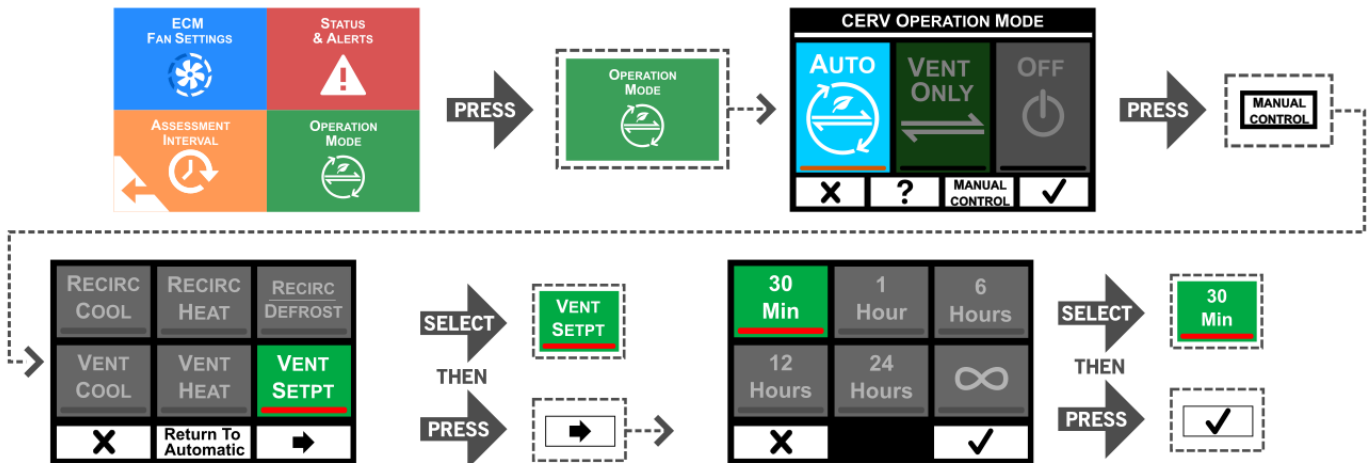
ECM
FAN SETTINGS

STATUS
& ALERTS

ASSESSMENT
INTERVAL

OPERATION
MODE

PRESS

OPERATION
MODE

CERV OPERATION MODE

AUTO

VENT
ONLY

OFF

✕

?

MANUAL
CONTROL

✓

PRESS

MANUAL
CONTROL

RECIRC
COOL

RECIRC
HEAT

RECIRC
DEFROST

VENT
COOL

VENT
HEAT

VENT
SETPT

✕

Return To
Automatic

➡

SELECT

VENT
SETPT

THEN

PRESS

➡

30
Min

1
Hour

6
Hours

12
Hours

24
Hours

∞

✕

✓

SELECT

30
Min

THEN

PRESS

✓